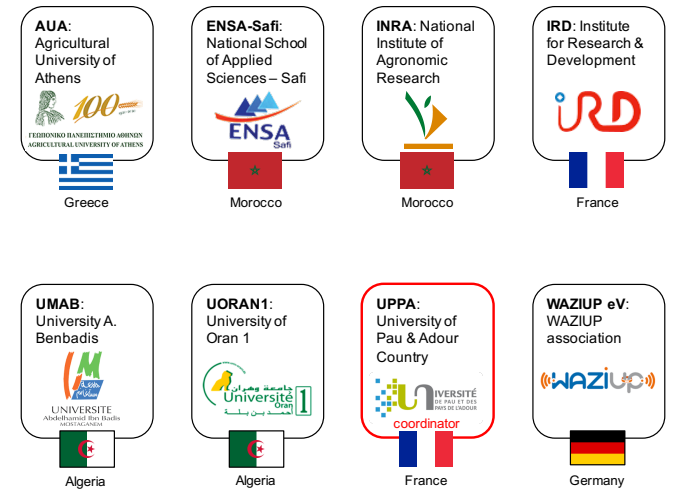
AUA: Agricultural University of Athens

100

ΓΕΩΠΟΝΙΚΟ ΠΑΝΕΠΙΣΤΗΜΙΟ ΑΘΗΝΩΝ
AGRICULTURAL UNIVERSITY OF ATHENS

Greece

ENSA-Safi: National School of Applied Sciences – Safi

ENSA
Safi

Morocco

INRA: National Institute of Agronomic Research

Morocco

IRD: Institute for Research & Development

IRD

France

UMAB: University A. Benbadis

UNIVERSITE
Abdelhamid Ibn Badis
MOSTAGANEM

Algeria

UORAN1: University of Oran 1

جامعة وهران
Université Oran 1
أحمد بن بلة

Algeria

UPPA: University of Pau & Adour Country

UNIVERSITÉ DE PAU ET DES PAYS DE L'ADOUR

coordinator

France

WAZIUP eV: WAZIUP association

WAZIUP

Germany